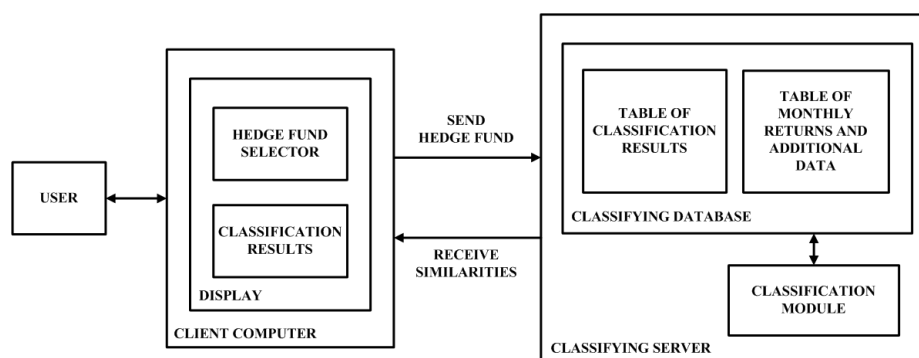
USER

HEDGE FUND SELECTOR

CLASSIFICATION RESULTS

DISPLAY

CLIENT COMPUTER

SEND HEDGE FUND

RECEIVE SIMILARITIES

TABLE OF CLASSIFICATION RESULTS

TABLE OF MONTHLY RETURNS AND ADDITIONAL DATA

CLASSIFYING DATABASE

CLASSIFICATION MODULE

CLASSIFYING SERVER